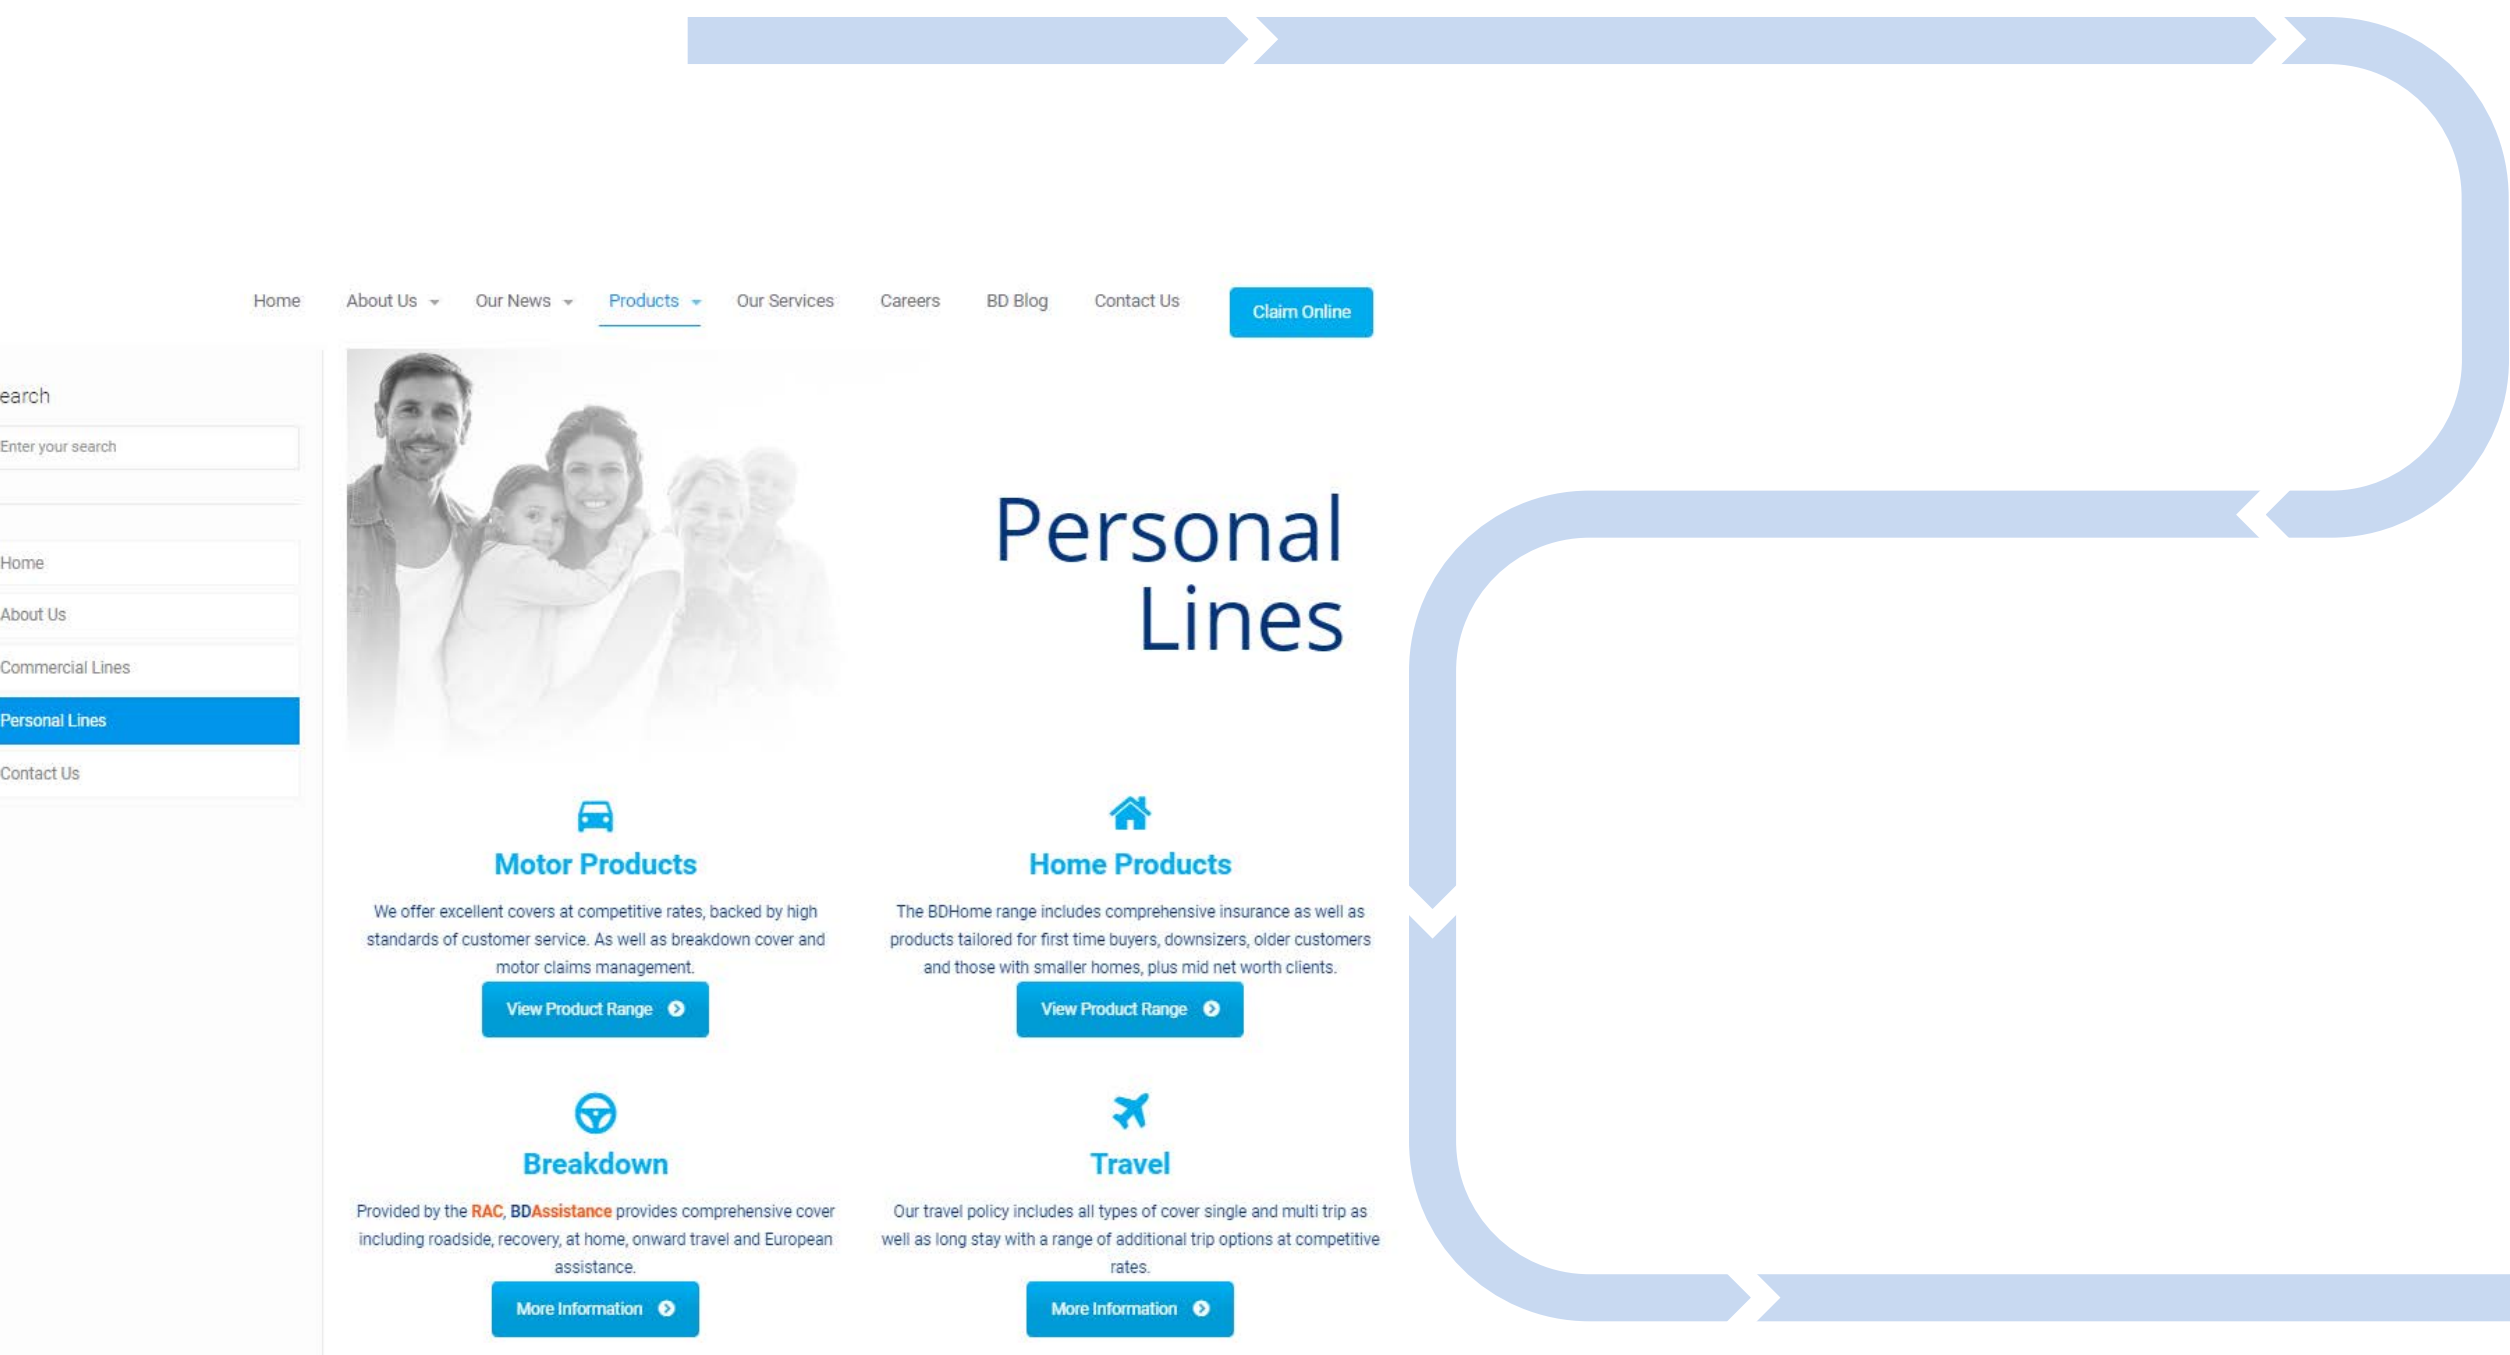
Home About Us Our News Products Our Services Careers BD Blog Contact Us Claim Online

earch

Enter your search

Home
About Us
Commercial Lines
Personal Lines
Contact Us

Personal Lines

Motor Products

We offer excellent covers at competitive rates, backed by high standards of customer service. As well as breakdown cover and motor claims management.

View Product Range

Home Products

The BDHome range includes comprehensive insurance as well as products tailored for first time buyers, downsizers, older customers and those with smaller homes, plus mid net worth clients.

View Product Range

Breakdown

Provided by the RAC, BDAssistance provides comprehensive cover including roadside, recovery, at home, onward travel and European assistance.

More Information

Travel

Our travel policy includes all types of cover single and multi trip as well as long stay with a range of additional trip options at competitive rates.

More Information